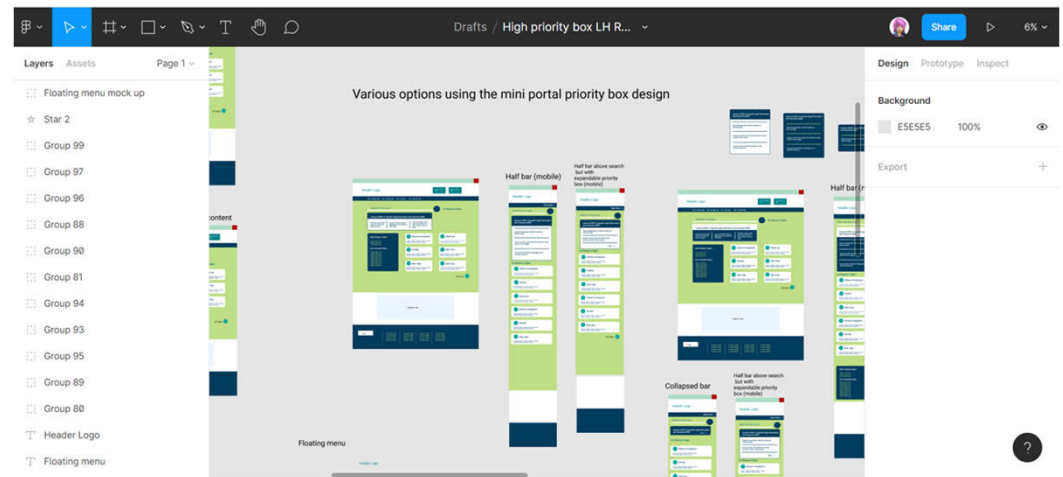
Drafts / High priority box LH R...

Share

6%

Layers Assets

Page 1

Floating menu mock up

Star 2

Group 99

Group 97

Group 96

Group 88

Group 90

Group 81

Group 94

Group 93

Group 95

Group 89

Group 80

Header Logo

Floating menu

Various options using the mini portal priority box design

content

Half bar (mobile)

Half bar above search but with expandable priority box (mobile)

Half bar (

Collapsed bar

Half bar above search but with expandable priority box (mobile)

Floating menu

Design Prototype Inspect

Background

E5E5E5 100%

Export

?